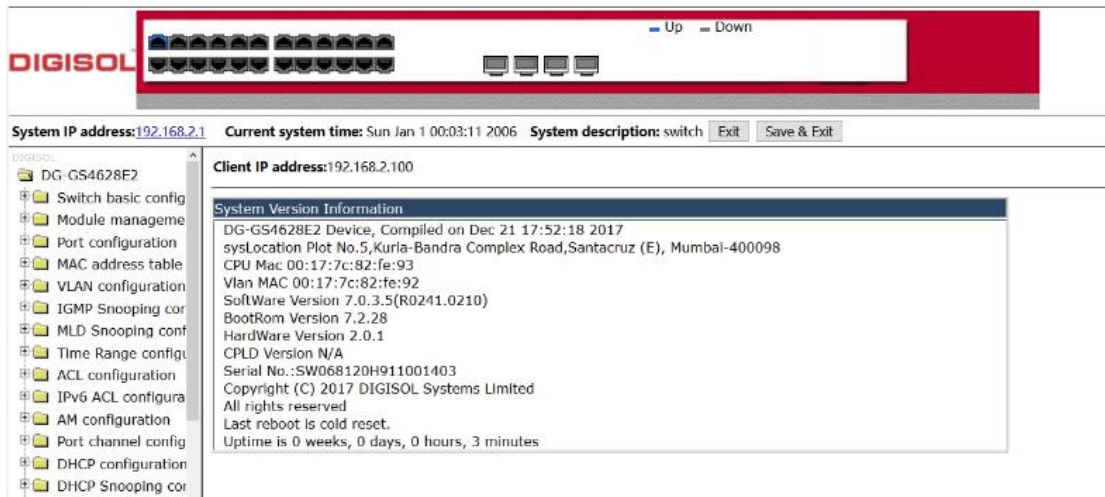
DIGISOL

Up Down

System IP address:192.168.2.1 Current system time: Sun Jan 1 00:03:11 2006 System description: switch Exit Save & Exit

DIGISOL
DG-GS4628E2
Switch basic config
Module manageme
Port configuration
MAC address table
VLAN configuration
IGMP Snooping cor
MLD Snooping conf
Time Range configu
ACL configuration
IPv6 ACL configura
AM configuration
Port channel config
DHCP configuration
DHCP Snooping cor

Client IP address:192.168.2.100

System Version Information
DG-GS4628E2 Device, Compiled on Dec 21 17:52:18 2017
sysLocation Plot No.5,Kurla-Bandra Complex Road,Santacruz (E), Mumbai-400098
CPU Mac 00:17:7c:82:fe:93
Vlan MAC 00:17:7c:82:fe:92
SoftWare Version 7.0.3.5(R0241.0210)
BootRom Version 7.2.28
HardWare Version 2.0.1
CPLD Version N/A
Serial No.:SW068120H911001403
Copyright (C) 2017 DIGISOL Systems Limited
All rights reserved
Last reboot is cold reset.
Uptime is 0 weeks, 0 days, 0 hours, 3 minutes